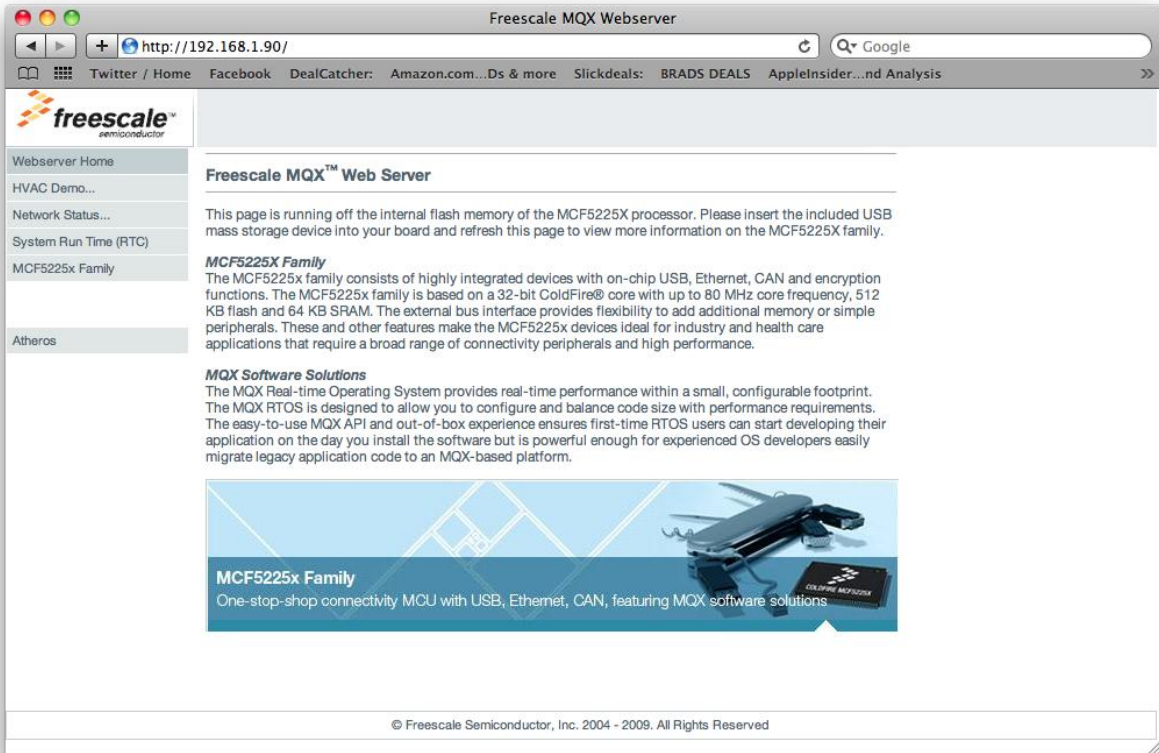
Freescale MQX Webserver

http://192.168.1.90/

Google

Twitter / Home Facebook DealCatcher: Amazon.com...Ds & more Slickdeals: BRADS DEALS AppleInsider...nd Analysis

freescale semiconductor

Webserver Home
HVAC Demo...
Network Status...
System Run Time (RTC)
MCF5225x Family

Atheros

Freescale MQX™ Web Server

This page is running off the internal flash memory of the MCF5225X processor. Please insert the included USB mass storage device into your board and refresh this page to view more information on the MCF5225X family.

MCF5225X Family
The MCF5225x family consists of highly integrated devices with on-chip USB, Ethernet, CAN and encryption functions. The MCF5225x family is based on a 32-bit ColdFire® core with up to 80 MHz core frequency, 512 KB flash and 64 KB SRAM. The external bus interface provides flexibility to add additional memory or simple peripherals. These and other features make the MCF5225x devices ideal for industry and health care applications that require a broad range of connectivity peripherals and high performance.

MQX Software Solutions
The MQX Real-time Operating System provides real-time performance within a small, configurable footprint. The MQX RTOS is designed to allow you to configure and balance code size with performance requirements. The easy-to-use MQX API and out-of-box experience ensures first-time RTOS users can start developing their application on the day you install the software but is powerful enough for experienced OS developers easily migrate legacy application code to an MQX-based platform.

MCF5225x Family
One-stop-shop connectivity MCU with USB, Ethernet, CAN, featuring MQX software solutions

COLDFIRE MCF5225X

© Freescale Semiconductor, Inc. 2004 - 2009. All Rights Reserved